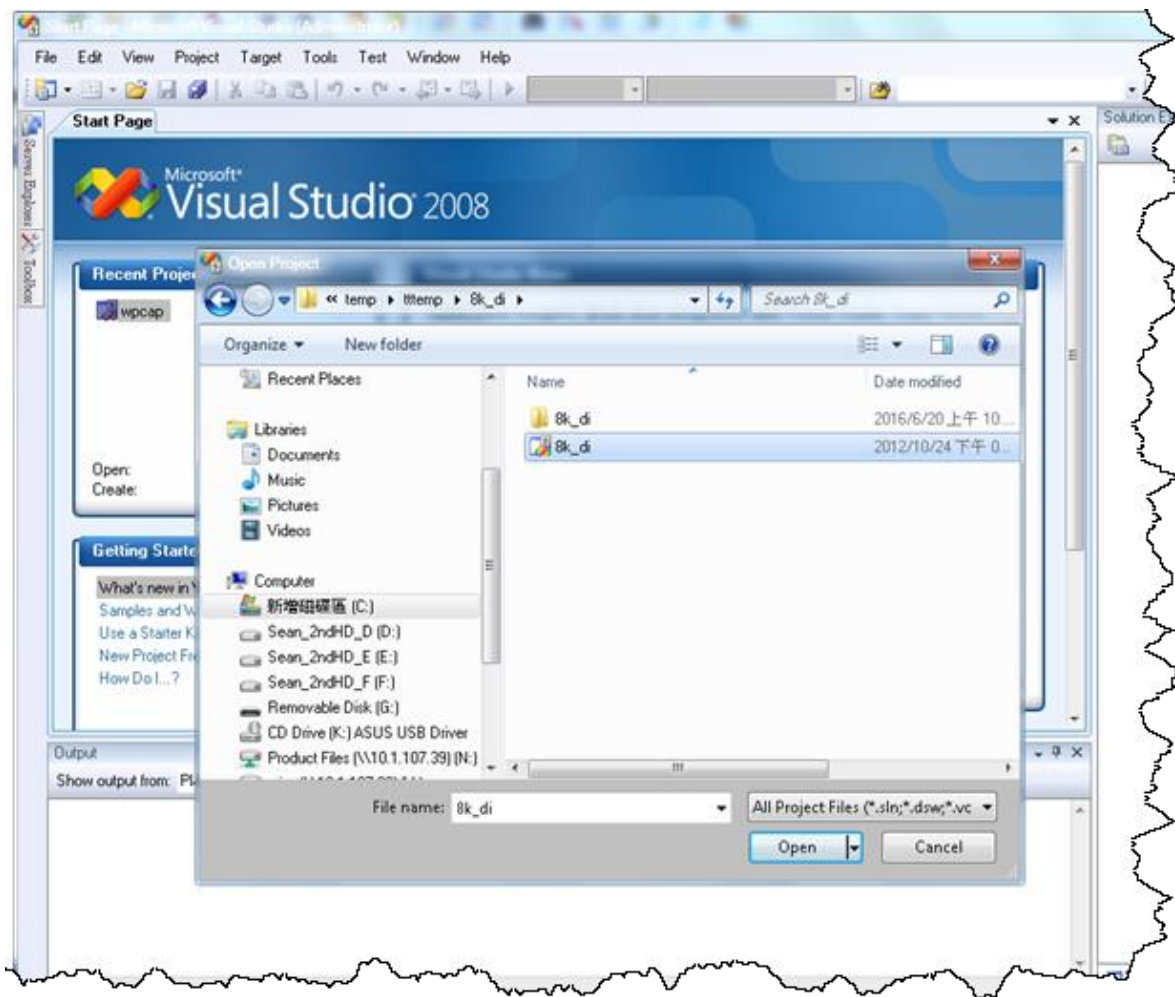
File Edit View Project Target Tools Test Window Help

Start Page

Solution E

Server Explorer Toolbox

Microsoft Visual Studio 2008

Recent Projec

wpcap

Open:
Create:

Getting Starte

What's new in
Samples and W
Use a Starter K
New Project Fr
How Do I...?

Output

Show output from: Pl

Open Project

« temp ▸ tttemp ▸ 8k_di ▸

Search 8k_di

Organize ▾ New folder

Recent Places

Libraries
Documents
Music
Pictures
Videos

Computer
新增磁碟區 (C:)
Sean_2ndHD_D (D:)
Sean_2ndHD_E (E:)
Sean_2ndHD_F (F:)
Removable Disk (G:)
CD Drive (K:) ASUS USB Driver
Product Files (\\10.1.107.39) (N:)

| Name | Date modified |
|---|---|
| 8k_di | 2016/6/20 上午 10... |
| 8k_di | 2012/10/24 下午 0... |

File name: 8k_di

All Project Files (*.sln;*.dsw;*.vc

Open

Cancel